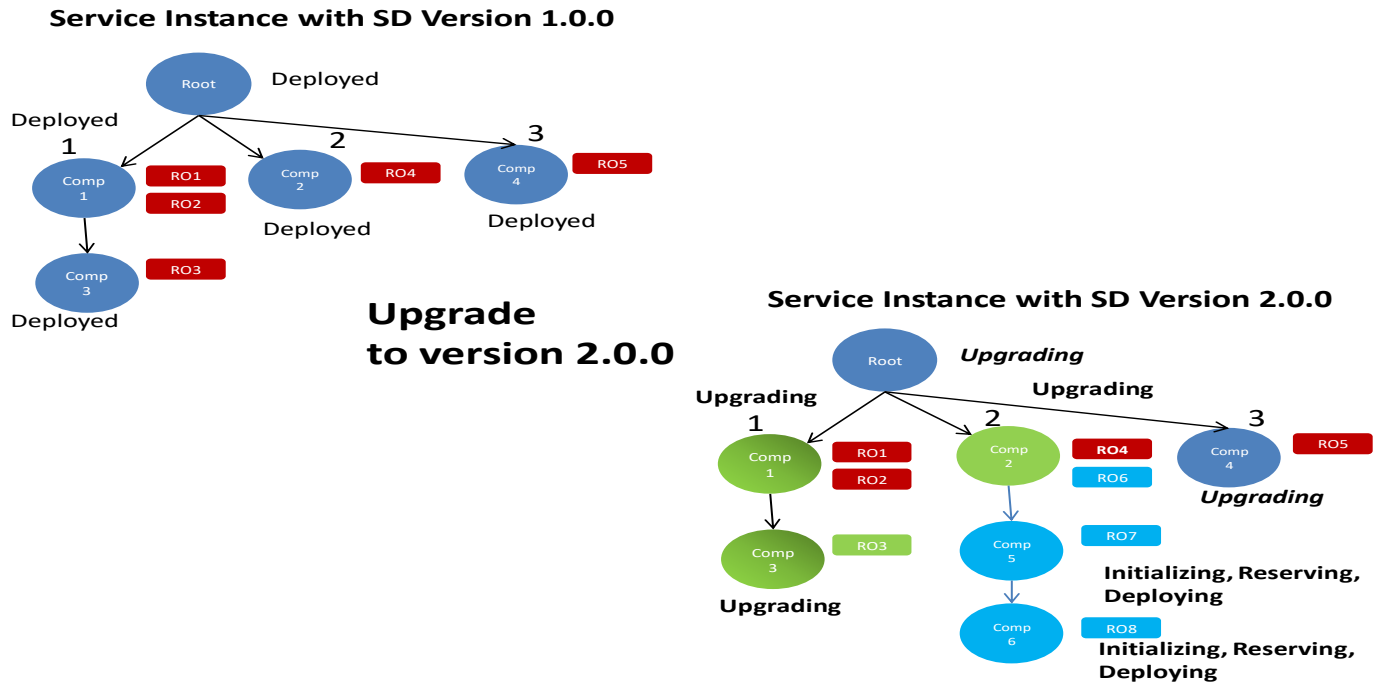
Service Instance with SD Version 1.0.0

Root Deployed

Deployed
1
Comp 1
RO1
RO2

2
Comp 2
RO4
Deployed

3
Comp 4
RO5
Deployed

Comp 3
RO3
Deployed

Upgrade to version 2.0.0

Service Instance with SD Version 2.0.0

Root *Upgrading*

Upgrading
1
Comp 1
RO1
RO2

Upgrading
2
Comp 2
RO4
RO6

3
Comp 4
RO5
*Upgrading*

Comp 3
RO3
Upgrading

Comp 5
RO7
Initializing, Reserving, Deploying

Comp 6
RO8
Initializing, Reserving, Deploying